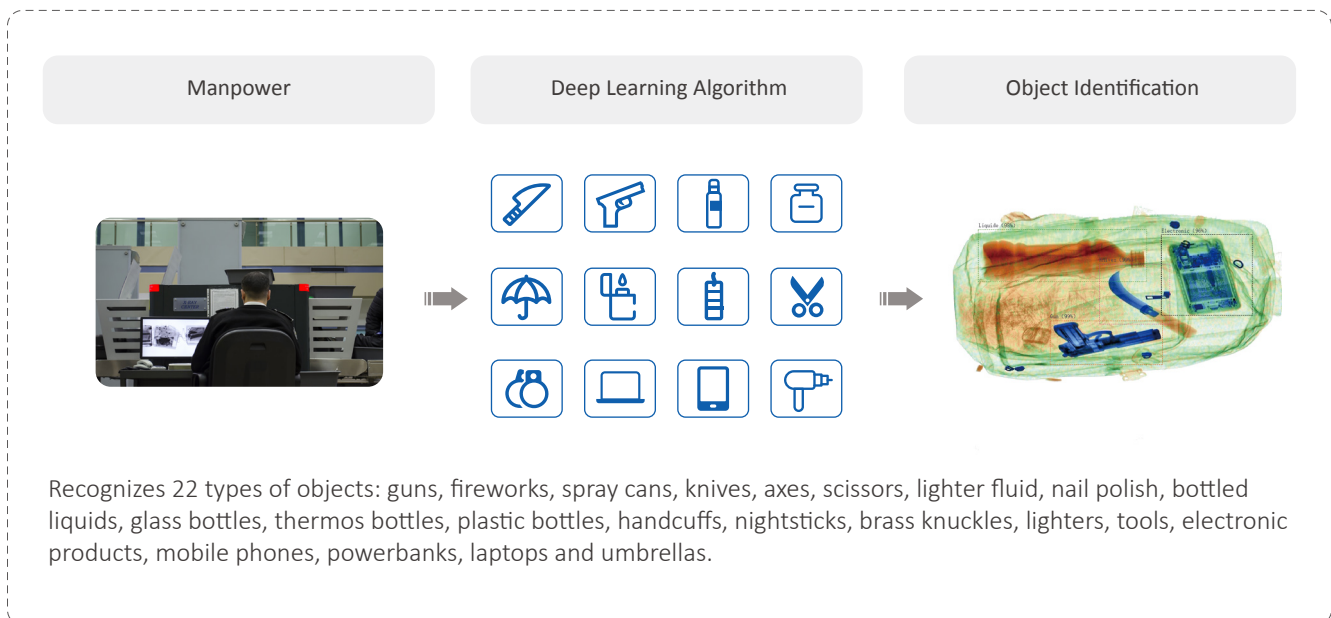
Manpower

Deep Learning Algorithm

Object Identification

Liquids (98%)

Electronic (98%)

Recognizes 22 types of objects: guns, fireworks, spray cans, knives, axes, scissors, lighter fluid, nail polish, bottled liquids, glass bottles, thermos bottles, plastic bottles, handcuffs, nightsticks, brass knuckles, lighters, tools, electronic products, mobile phones, powerbanks, laptops and umbrellas.